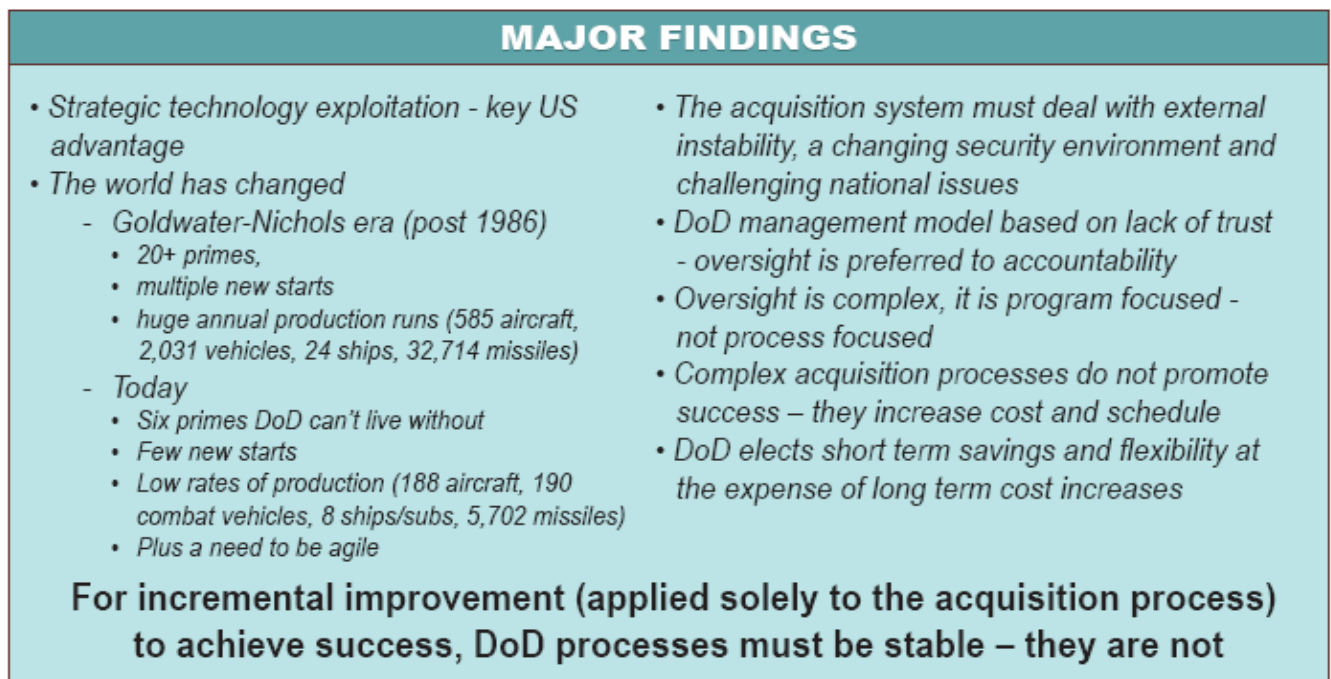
MAJOR FINDINGS

• Strategic technology exploitation - key US advantage
• The world has changed
- Goldwater-Nichols era (post 1986)
• 20+ primes,
• multiple new starts
• huge annual production runs (585 aircraft, 2,031 vehicles, 24 ships, 32,714 missiles)
- Today
• Six primes DoD can't live without
• Few new starts
• Low rates of production (188 aircraft, 190 combat vehicles, 8 ships/subs, 5,702 missiles)
• Plus a need to be agile

• The acquisition system must deal with external instability, a changing security environment and challenging national issues
• DoD management model based on lack of trust - oversight is preferred to accountability
• Oversight is complex, it is program focused - not process focused
• Complex acquisition processes do not promote success – they increase cost and schedule
• DoD elects short term savings and flexibility at the expense of long term cost increases

For incremental improvement (applied solely to the acquisition process) to achieve success, DoD processes must be stable – they are not